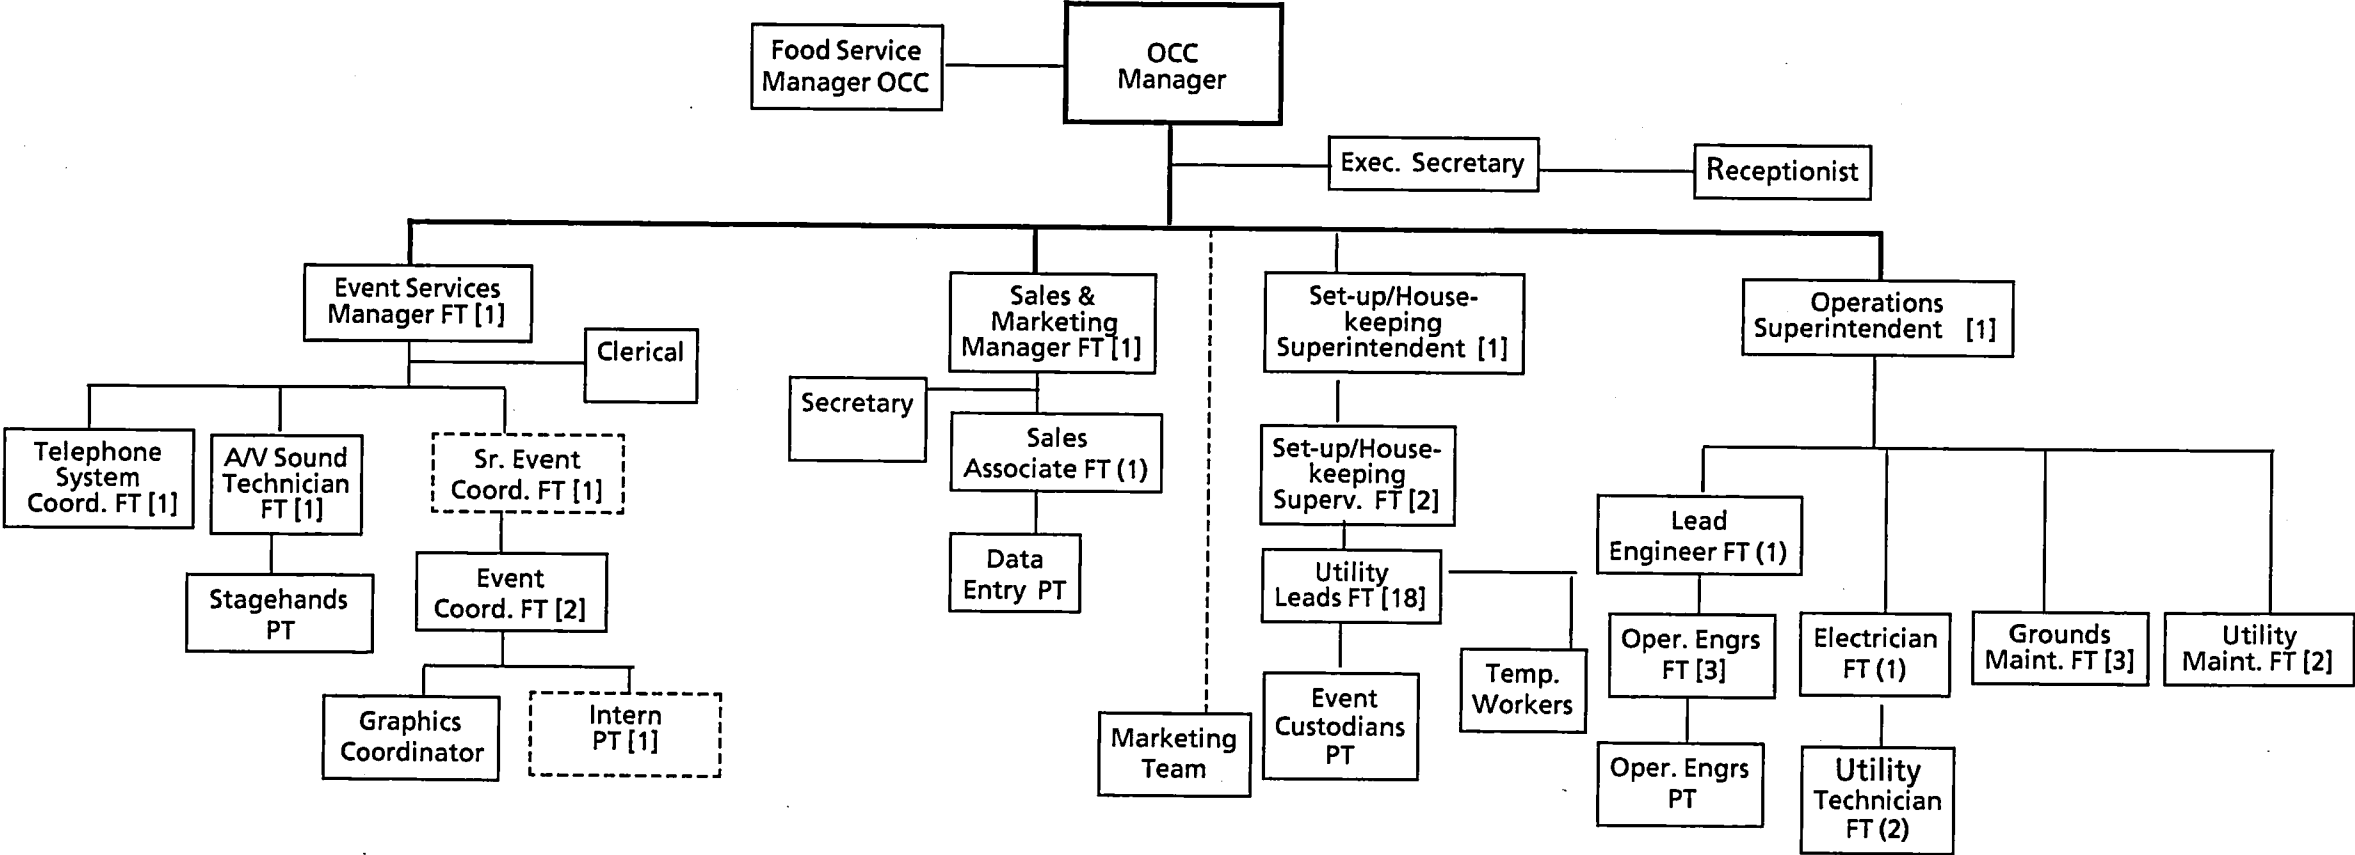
Food Service Manager OCC

OCC Manager

Exec. Secretary

Receptionist

Event Services Manager FT [1]

Clerical

Telephone System Coord. FT [1]

A/V Sound Technician FT [1]

Stagehands PT

Sr. Event Coord. FT [1]

Event Coord. FT [2]

Graphics Coordinator

Intern PT [1]

Sales & Marketing Manager FT [1]

Secretary

Sales Associate FT (1)

Data Entry PT

Marketing Team

Set-up/House-keeping Superintendent [1]

Set-up/House-keeping Superv. FT [2]

Utility Leads FT [18]

Event Custodians PT

Temp. Workers

Operations Superintendent [1]

Lead Engineer FT (1)

Oper. Engrs FT [3]

Oper. Engrs PT

Electrician FT (1)

Utility Technician FT (2)

Grounds Maint. FT [3]

Utility Maint. FT [2]